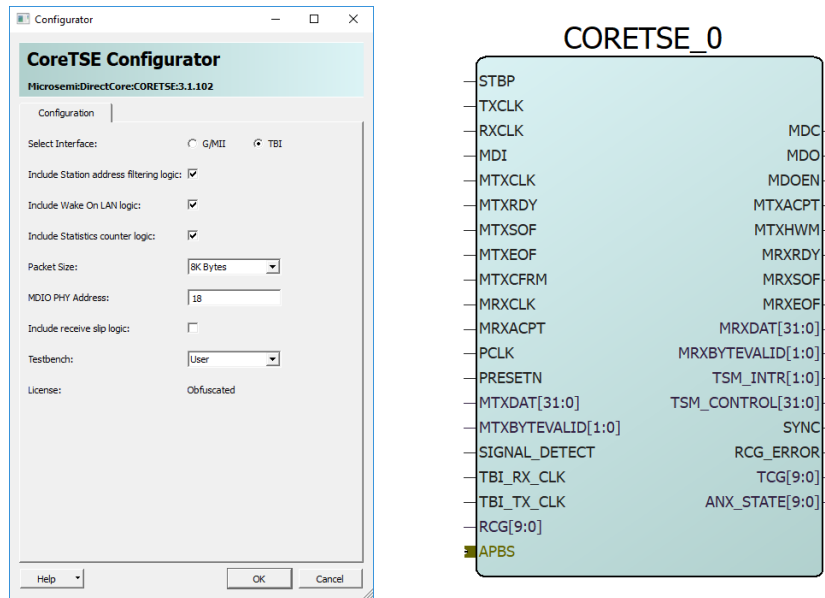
Configurator

CoreTSE Configurator
Microsemi:DirectCore:CORETSE:3.1.102

Configuration

Select Interface: G/MII TBI

Include Station address filtering logic:

Include Wake On LAN logic:

Include Statistics counter logic:

Packet Size: 8K Bytes

MDIO PHY Address: 18

Include receive slip logic:

Testbench: User

License: Obfuscated

Help OK Cancel

CORETSE_0

STBP
TXCLK
RXCLK
MDI
MTXCLK
MTXRDY
MTXSOF
MTXEOF
MTXCFRM
MRXCLK
MRXACPT
PCLK
PRESETN
MTXDAT[31:0]
MTXBYTEVALID[1:0]
SIGNAL_DETECT
TBI_RX_CLK
TBI_TX_CLK
RCG[9:0]
APBS

MDC
MDO
MDOEN
MTXACPT
MTXHWM
MRXRDY
MRXSOF
MRXEOF
MRXDAT[31:0]
MRXBYTEVALID[1:0]
TSM_INTR[1:0]
TSM_CONTROL[31:0]
SYNC
RCG_ERROR
TCG[9:0]
ANX_STATE[9:0]